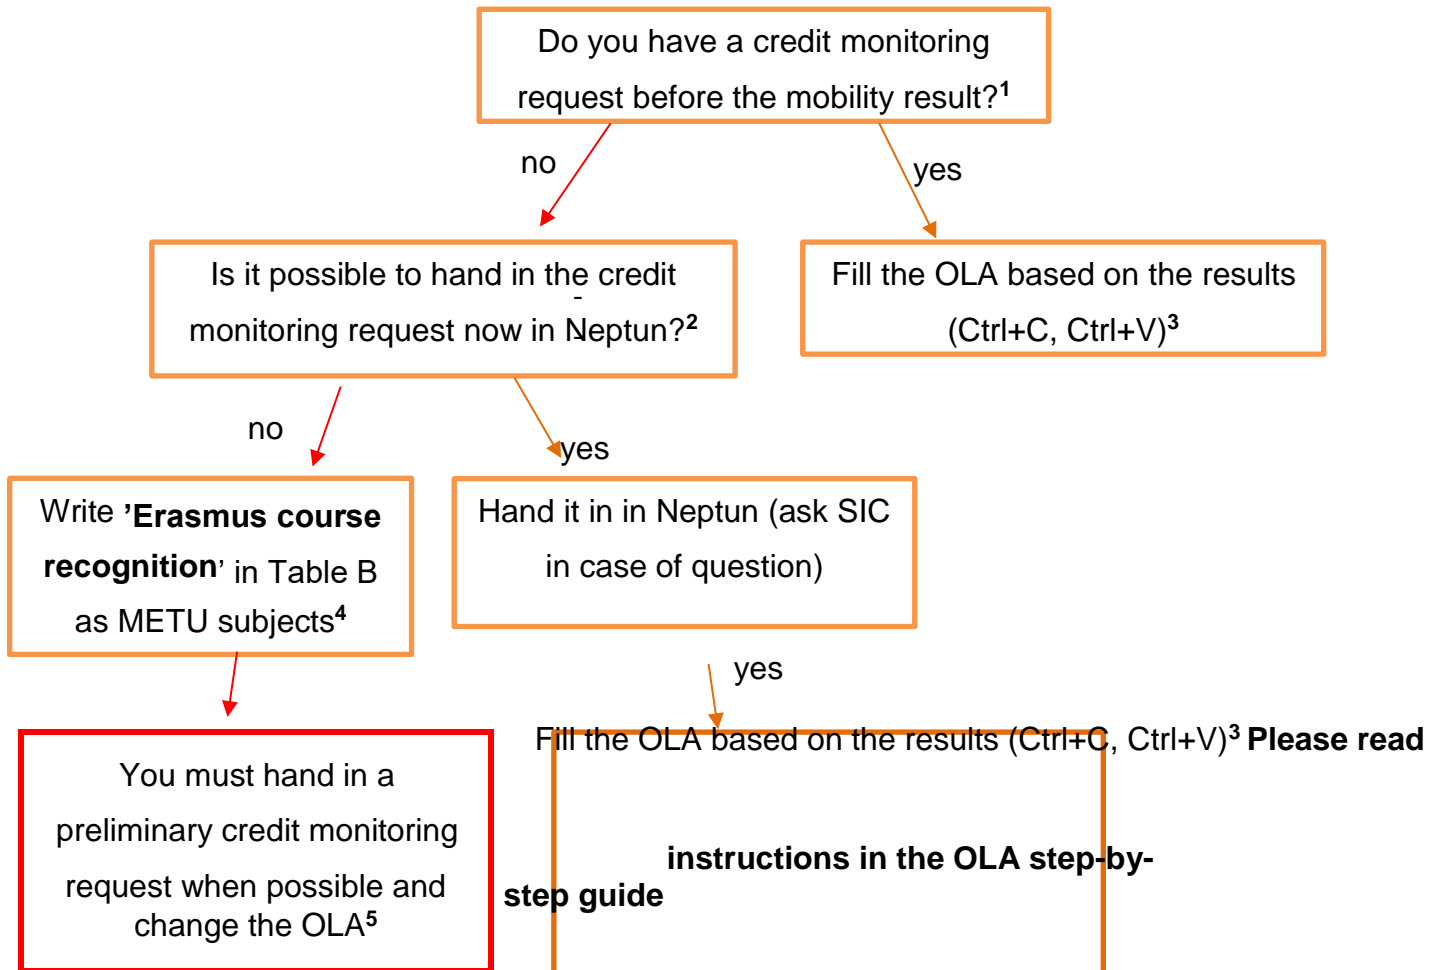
Do you have a credit monitoring request before the mobility result?$^1$

no

yes

Is it possible to hand in the credit monitoring request now in Neptun?$^2$

Fill the OLA based on the results (Ctrl+C, Ctrl+V)$^3$

no

yes

Write **'Erasmus course recognition'** in Table B as METU subjects$^4$

Hand it in in Neptun (ask SIC in case of question)

yes

You must hand in a preliminary credit monitoring request when possible and change the OLA$^5$

Fill the OLA based on the results (Ctrl+C, Ctrl+V)$^3$ **Please read instructions in the OLA step-by-step guide**